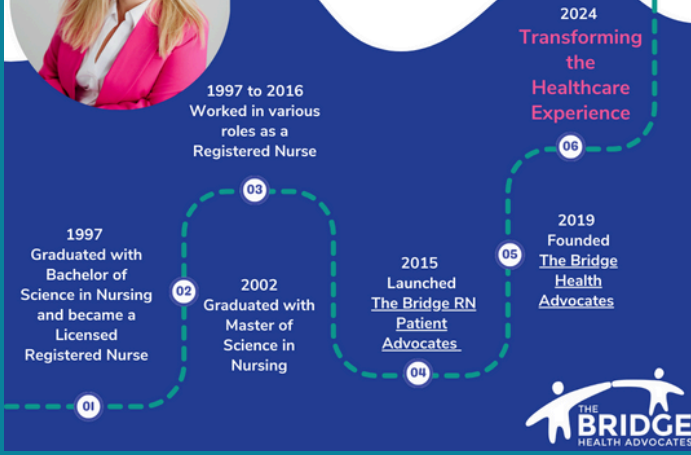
2024
Transforming the Healthcare Experience

1997 to 2016
Worked in various roles as a Registered Nurse

03

06

2019
Founded
The Bridge Health Advocates

1997
Graduated with Bachelor of Science in Nursing and became a Licensed Registered Nurse

02

2002
Graduated with Master of Science in Nursing

2015
Launched
The Bridge RN Patient Advocates

05

04

01

THE BRIDGE HEALTH ADVOCATES